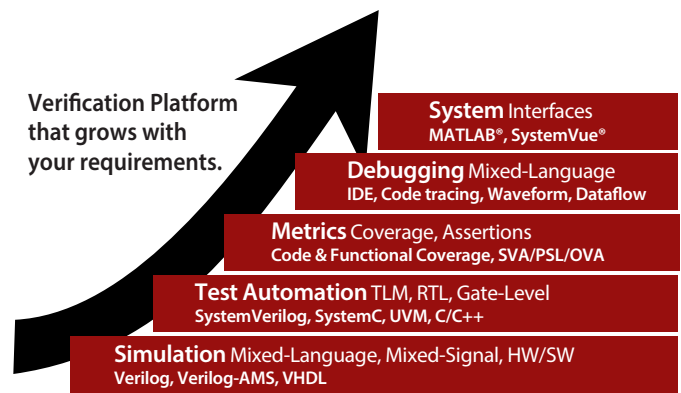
Verification Platform that grows with your requirements.

System Interfaces
MATLAB®, SystemVue®

Debugging Mixed-Language
IDE, Code tracing, Waveform, Dataflow

Metrics Coverage, Assertions
Code & Functional Coverage, SVA/PSL/OVA

Test Automation TLM, RTL, Gate-Level
SystemVerilog, SystemC, UVM, C/C++

Simulation Mixed-Language, Mixed-Signal, HW/SW
Verilog, Verilog-AMS, VHDL